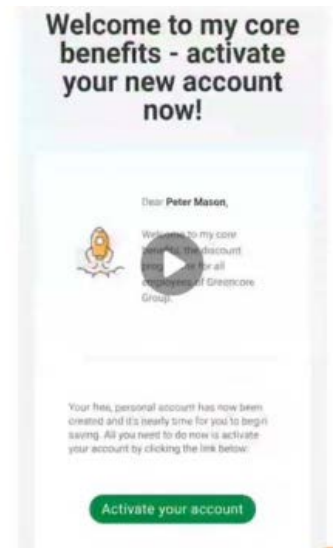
Welcome to my core benefits - activate your new account now!

Dear **Peter Mason**,

Welcome to my core benefits, the discount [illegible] for all employees of Greencore Group.

Your free, personal account has now been created and it's nearly time for you to begin saving. All you need to do now is activate your account by clicking the link below:

Activate your account